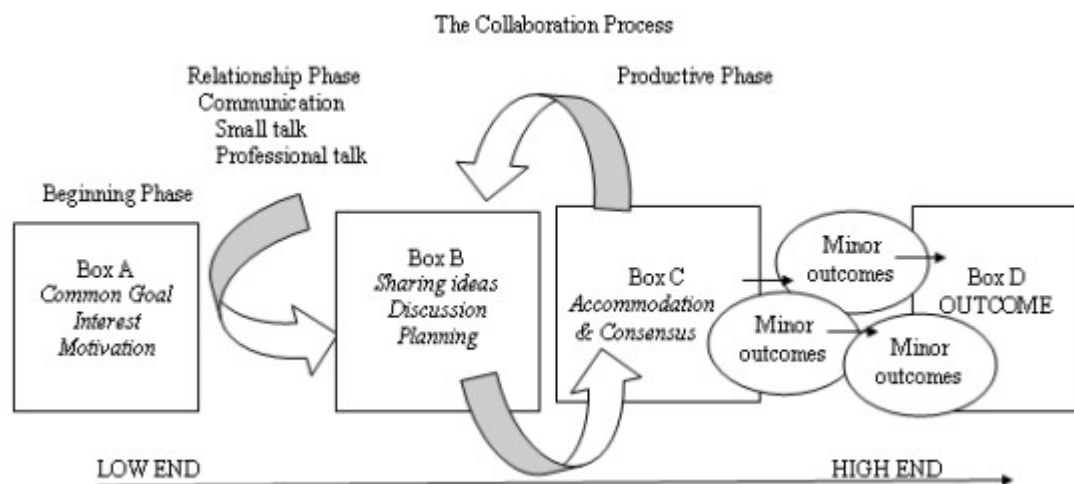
The Collaboration Process

Relationship Phase
Communication
Small talk
Professional talk

Productive Phase

Beginning Phase

Box A
*Common Goal*
*Interest*
*Motivation*

Box B
*Sharing ideas*
*Discussion*
*Planning*

Box C
*Accommodation*
*& Consensus*

Minor outcomes

Minor outcomes

Minor outcomes

Box D
OUTCOME

LOW END

HIGH END